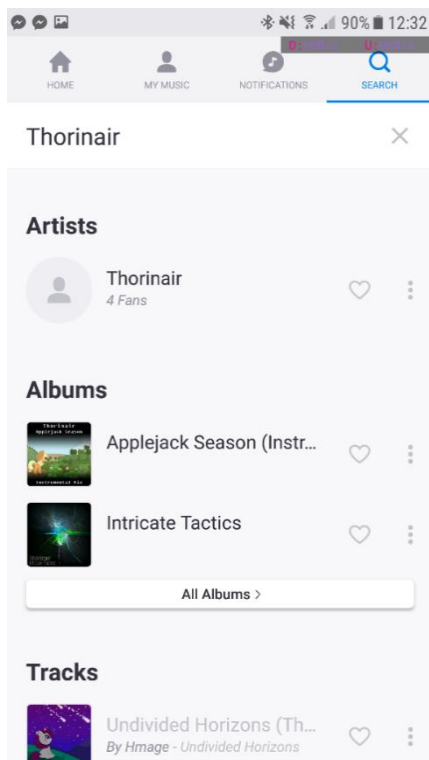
90% 12:32

HOME
MY MUSIC
NOTIFICATIONS
SEARCH

Thorinair

Artists

Thorinair
4 Fans

Albums

Thorinair
Applejack Season
Instrumental Mix

Applejack Season (Instr...

Intricate Tactics

All Albums >

Tracks

Undivided Horizons (Th...
By Hmage - Undivided Horizons